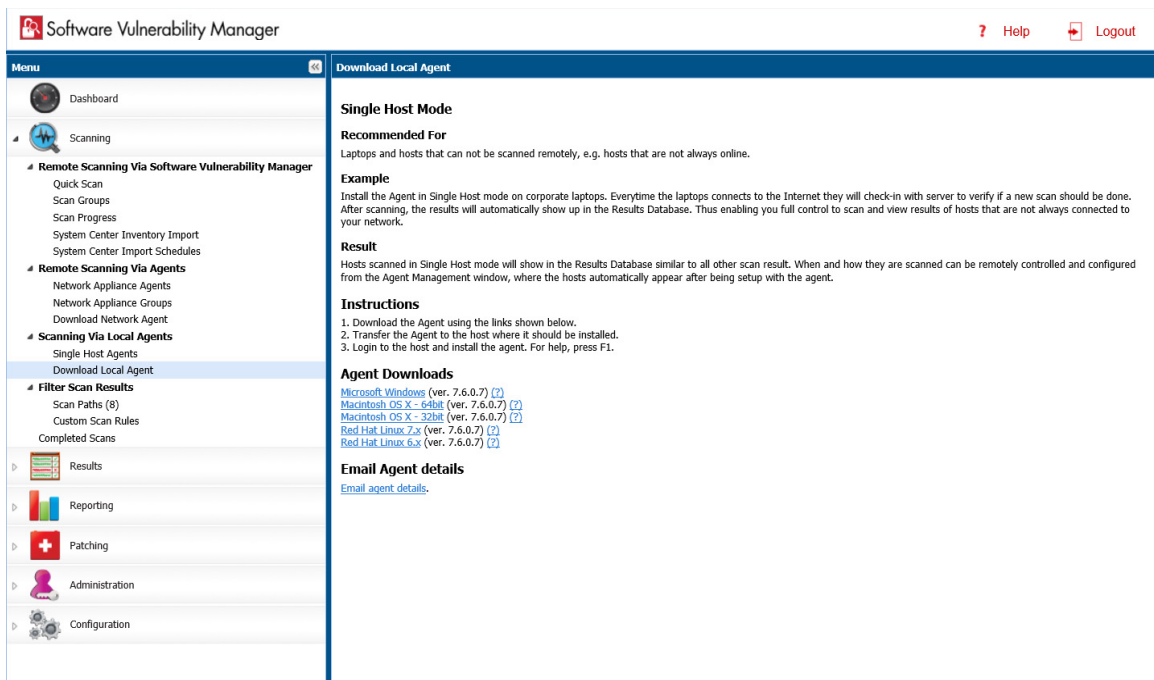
Software Vulnerability Manager

? Help
Logout

Menu

Dashboard

Scanning

Remote Scanning Via Software Vulnerability Manager
Quick Scan
Scan Groups
Scan Progress
System Center Inventory Import
System Center Import Schedules

Remote Scanning Via Agents
Network Appliance Agents
Network Appliance Groups
Download Network Agent

Scanning Via Local Agents
Single Host Agents
Download Local Agent

Filter Scan Results
Scan Paths (8)
Custom Scan Rules

Completed Scans

Results

Reporting

Patching

Administration

Configuration

Download Local Agent

Single Host Mode

Recommended For

Laptops and hosts that can not be scanned remotely, e.g. hosts that are not always online.

Example

Install the Agent in Single Host mode on corporate laptops. Everytime the laptops connects to the Internet they will check-in with server to verify if a new scan should be done. After scanning, the results will automatically show up in the Results Database. Thus enabling you full control to scan and view results of hosts that are not always connected to your network.

Result

Hosts scanned in Single Host mode will show in the Results Database similar to all other scan result. When and how they are scanned can be remotely controlled and configured from the Agent Management window, where the hosts automatically appear after being setup with the agent.

Instructions

1. Download the Agent using the links shown below.
2. Transfer the Agent to the host where it should be installed.
3. Login to the host and install the agent. For help, press F1.

Agent Downloads

Microsoft Windows (ver. 7.6.0.7) (?)
Macintosh OS X - 64bit (ver. 7.6.0.7) (?)
Macintosh OS X - 32bit (ver. 7.6.0.7) (?)
Red Hat Linux 7.x (ver. 7.6.0.7) (?)
Red Hat Linux 6.x (ver. 7.6.0.7) (?)

Email Agent details

Email agent details.